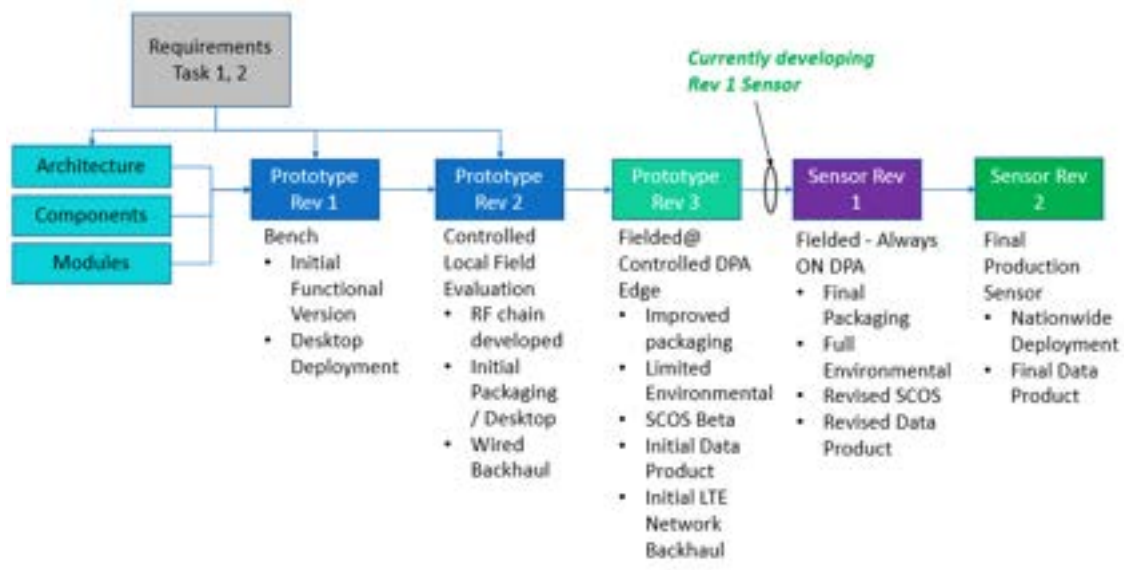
Requirements
Task 1, 2

Currently developing
Rev 1 Sensor

Architecture

Components

Modules

Prototype Rev 1

Bench
• Initial Functional Version
• Desktop Deployment

Prototype Rev 2

Controlled Local Field Evaluation
• RF chain developed
• Initial Packaging / Desktop
• Wired Backhaul

Prototype Rev 3

Fielded@ Controlled DPA Edge
• Improved packaging
• Limited Environmental
• SCOS Beta
• Initial Data Product
• Initial LTE Network Backhaul

Sensor Rev 1

Fielded - Always ON DPA
• Final Packaging
• Full Environmental
• Revised SCOS
• Revised Data Product

Sensor Rev 2

Final Production Sensor
• Nationwide Deployment
• Final Data Product